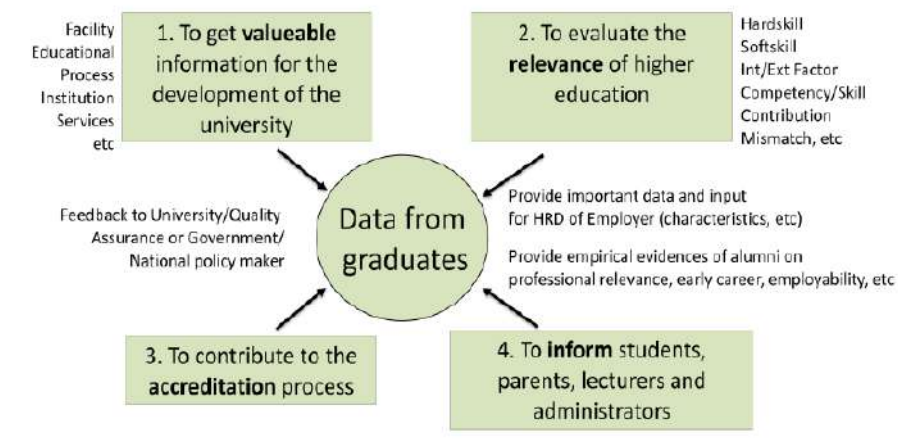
Facility
Educational
Process
Institution
Services
etc

1. To get **valueable** information for the development of the university

2. To evaluate the **relevance** of higher education

Hardskill
Softskill
Int/Ext Factor
Competency/Skill
Contribution
Mismatch, etc

Feedback to University/Quality Assurance or Government/ National policy maker

Data from graduates

Provide important data and input for HRD of Employer (characteristics, etc)

Provide empirical evidences of alumni on professional relevance, early career, employability, etc

3. To contribute to the **accreditation** process

4. To **inform** students, parents, lecturers and administrators